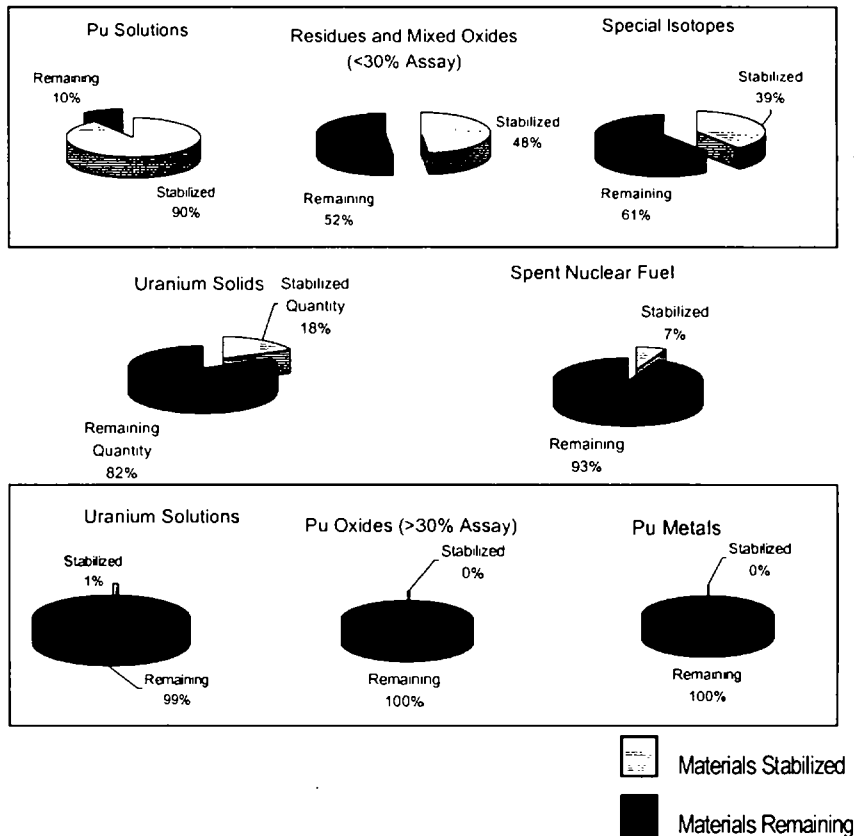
Pu Solutions

Remaining
10%

Stabilized
90%

Residues and Mixed Oxides
(<30% Assay)

Stabilized
48%

Remaining
52%

Special Isotopes

Stabilized
39%

Remaining
61%

Uranium Solids

Stabilized
Quantity
18%

Remaining
Quantity
82%

Spent Nuclear Fuel

Stabilized
7%

Remaining
93%

Uranium Solutions

Stabilized
1%

Remaining
99%

Pu Oxides (>30% Assay)

Stabilized
0%

Remaining
100%

Pu Metals

Stabilized
0%

Remaining
100%

Materials Stabilized

Materials Remaining